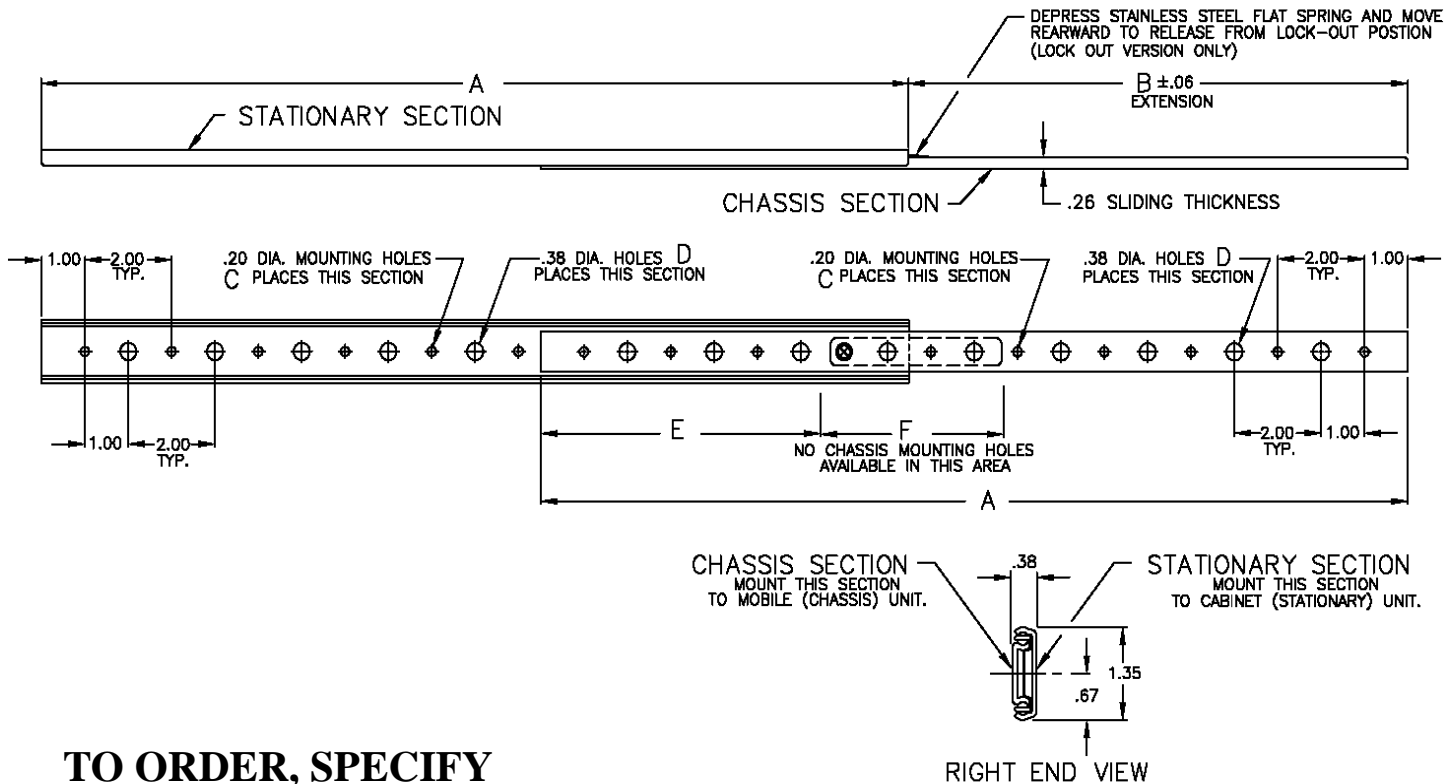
DEPRESS STAINLESS STEEL FLAT SPRING AND MOVE REARWARD TO RELEASE FROM LOCK-OUT POSTION (LOCK OUT VERSION ONLY)

A

B ±.06
EXTENSION

STATIONARY SECTION

CHASSIS SECTION

.26 SLIDING THICKNESS

1.00

2.00
TYP.

.20 DIA. MOUNTING HOLES
C PLACES THIS SECTION

.38 DIA. HOLES D
PLACES THIS SECTION

.20 DIA. MOUNTING HOLES
C PLACES THIS SECTION

.38 DIA. HOLES D
PLACES THIS SECTION

2.00
TYP.

1.00

1.00

2.00
TYP.

E

F

NO CHASSIS MOUNTING HOLES AVAILABLE IN THIS AREA

2.00
TYP.

1.00

A

CHASSIS SECTION
MOUNT THIS SECTION TO MOBILE (CHASSIS) UNIT.

.38

STATIONARY SECTION
MOUNT THIS SECTION TO CABINET (STATIONARY) UNIT.

1.35

.67

TO ORDER, SPECIFY

RIGHT END VIEW